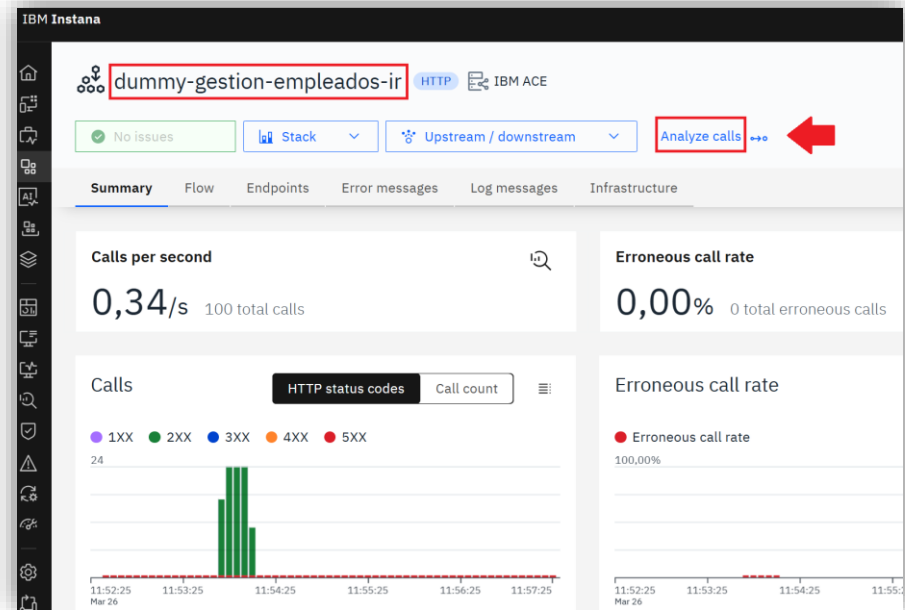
IBM Instana

dummy-gestion-empleados-ir HTTP IBM ACE

No issues Stack Upstream / downstream Analyze calls

Summary Flow Endpoints Error messages Log messages Infrastructure

Calls per second

0,34/s 100 total calls

Erroneous call rate

0,00% 0 total erroneous calls

Calls

HTTP status codes Call count

1XX 2XX 3XX 4XX 5XX

24

11:52:25 Mar 26 11:53:25 11:54:25 11:55:25 11:56:25 11:57:25

Erroneous call rate

Erroneous call rate

100,00%

11:52:25 Mar 26 11:53:25 11:54:25 11:55: